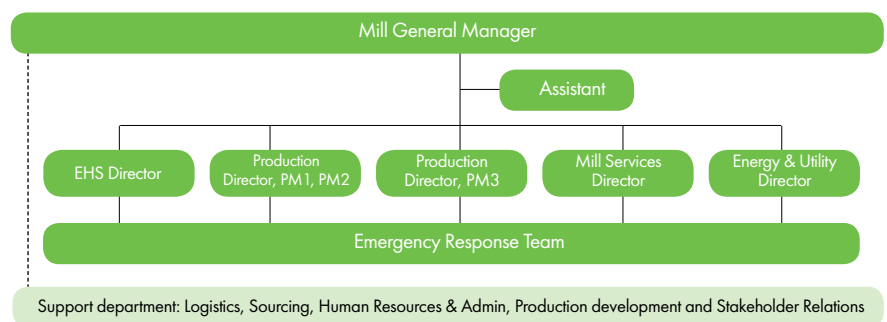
Mill General Manager

Assistant

EHS Director

Production Director, PM1, PM2

Production Director, PM3

Mill Services Director

Energy & Utility Director

Emergency Response Team

Support department: Logistics, Sourcing, Human Resources & Admin, Production development and Stakeholder Relations